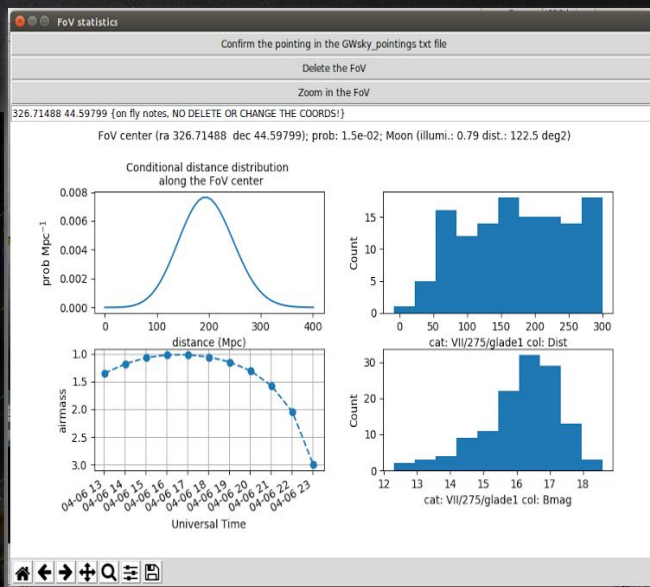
FoV statistics

Confirm the pointing in the GWsky_pointings txt file

Delete the FoV

Zoom in the FoV

326.71488 44.59799 {on fly notes, NO DELETE OR CHANGE THE COORDS!}

FoV center (ra 326.71488 dec 44.59799); prob: 1.5e-02; Moon (illumi.: 0.79 dist.: 122.5 deg2)

Conditional distance distribution along the FoV center

0.008
0.006
0.004
0.002
0.000
prob Mpc$^{-1}$
0 100 200 300 400
distance (Mpc)

15
10
5
0
Count
0 50 100 150 200 250 300
cat: VII/275/glade1 col: Dist

1.0
1.5
2.0
2.5
3.0
airmass
04-06 13 04-06 14 04-06 15 04-06 16 04-06 17 04-06 18 04-06 19 04-06 20 04-06 21 04-06 22 04-06 23
Universal Time

30
20
10
0
Count
12 13 14 15 16 17 18
cat: VII/275/glade1 col: Bmag